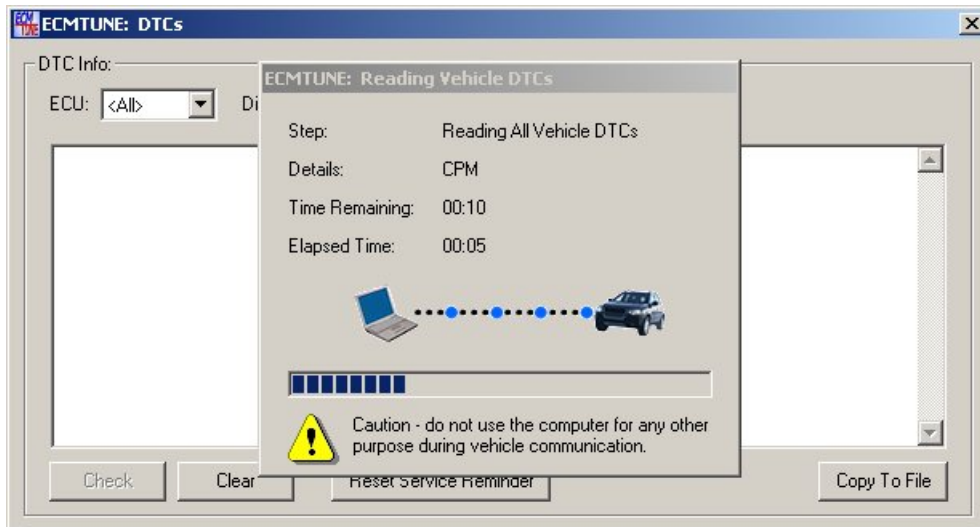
ECMTUNE: DTCs

DTC Info:

ECU: <All>

Di

ECMTUNE: Reading Vehicle DTCs

Step: Reading All Vehicle DTCs

Details: CPM

Time Remaining: 00:10

Elapsed Time: 00:05

Caution - do not use the computer for any other purpose during vehicle communication.

Check

Clear

Reset Service Reminder

Copy To File